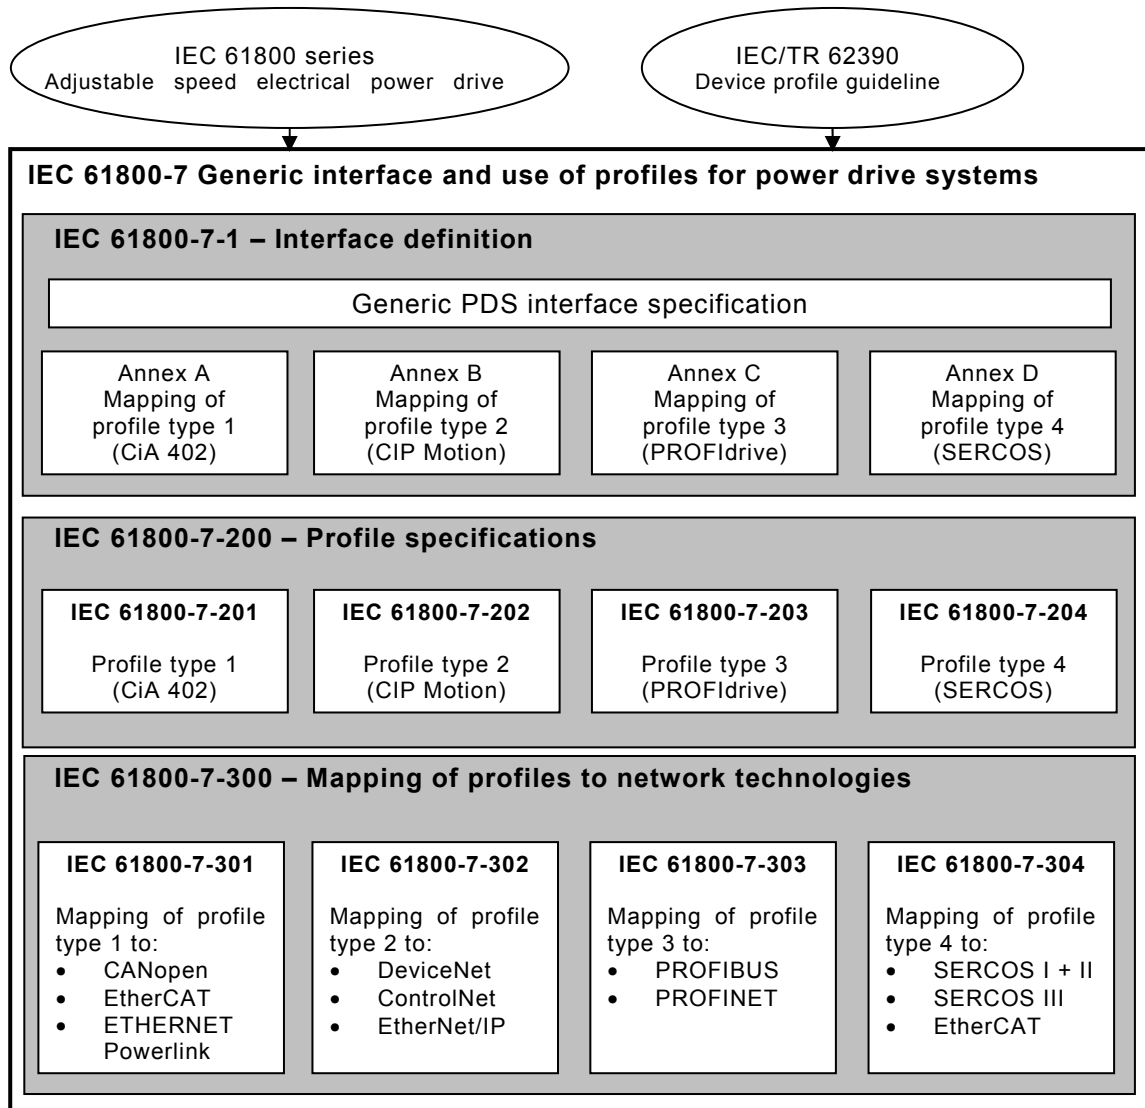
IEC 61800 series
Adjustable speed electrical power drive

IEC/TR 62390
Device profile guideline

IEC 61800-7 Generic interface and use of profiles for power drive systems

IEC 61800-7-1 – Interface definition

Generic PDS interface specification

Annex A
Mapping of profile type 1
(CiA 402)

Annex B
Mapping of profile type 2
(CIP Motion)

Annex C
Mapping of profile type 3
(PROFIdrive)

Annex D
Mapping of profile type 4
(SERCOS)

IEC 61800-7-200 – Profile specifications

IEC 61800-7-201
Profile type 1
(CiA 402)

IEC 61800-7-202
Profile type 2
(CIP Motion)

IEC 61800-7-203
Profile type 3
(PROFIdrive)

IEC 61800-7-204
Profile type 4
(SERCOS)

IEC 61800-7-300 – Mapping of profiles to network technologies

IEC 61800-7-301
Mapping of profile type 1 to:
- CANopen
- EtherCAT
- ETHERNET Powerlink

IEC 61800-7-302
Mapping of profile type 2 to:
- DeviceNet
- ControlNet
- EtherNet/IP

IEC 61800-7-303
Mapping of profile type 3 to:
- PROFIBUS
- PROFINET

IEC 61800-7-304
Mapping of profile type 4 to:
- SERCOS I + II
- SERCOS III
- EtherCAT